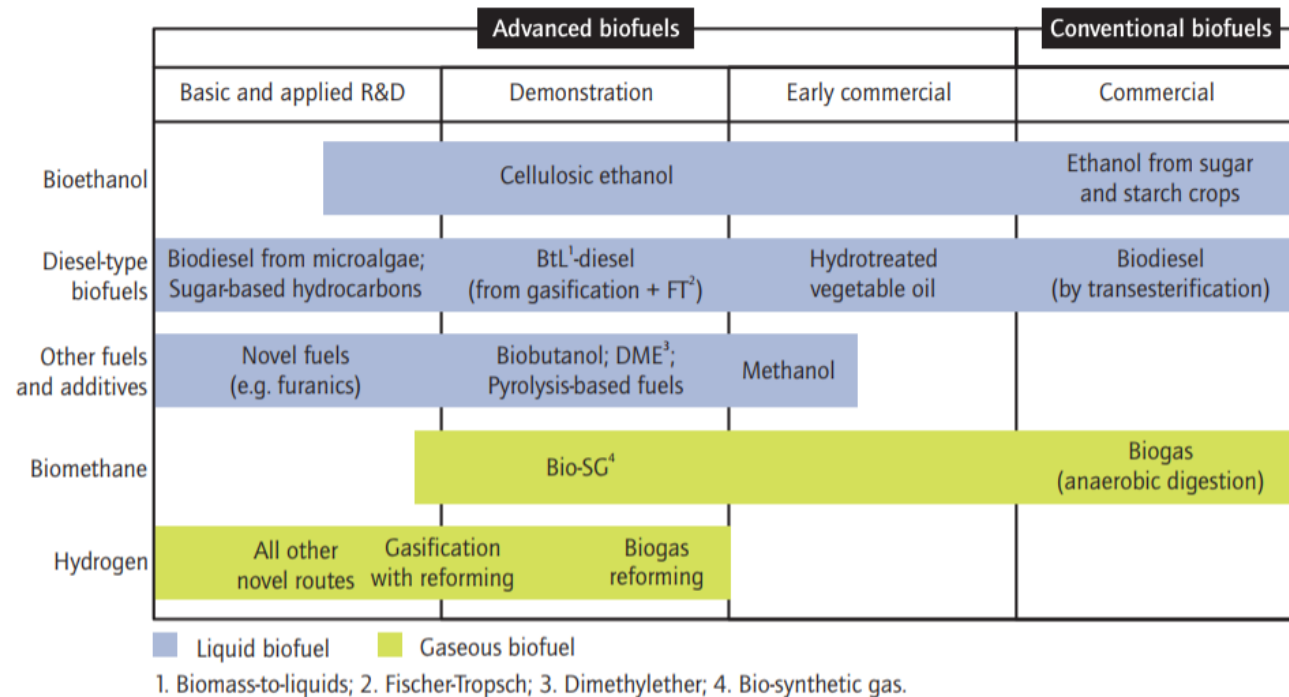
| | Advanced biofuels | | | Conventional biofuels |
|---|---|---|---|---|
| | Basic and applied R&D | Demonstration | Early commercial | Commercial |
| Bioethanol | | Cellulosic ethanol | | Ethanol from sugar and starch crops |
| Diesel-type biofuels | Biodiesel from microalgae; Sugar-based hydrocarbons | BtL$^1$-diesel (from gasification + FT$^2$) | Hydrotreated vegetable oil | Biodiesel (by transesterification) |
| Other fuels and additives | Novel fuels (e.g. furanics) | Biobutanol; DME$^3$; Pyrolysis-based fuels | Methanol | |
| Biomethane | | Bio-SG$^4$ | | Biogas (anaerobic digestion) |
| Hydrogen | All other novel routes | Gasification with reforming | Biogas reforming | |

Liquid biofuel   Gaseous biofuel

1. Biomass-to-liquids; 2. Fischer-Tropsch; 3. Dimethylether; 4. Bio-synthetic gas.